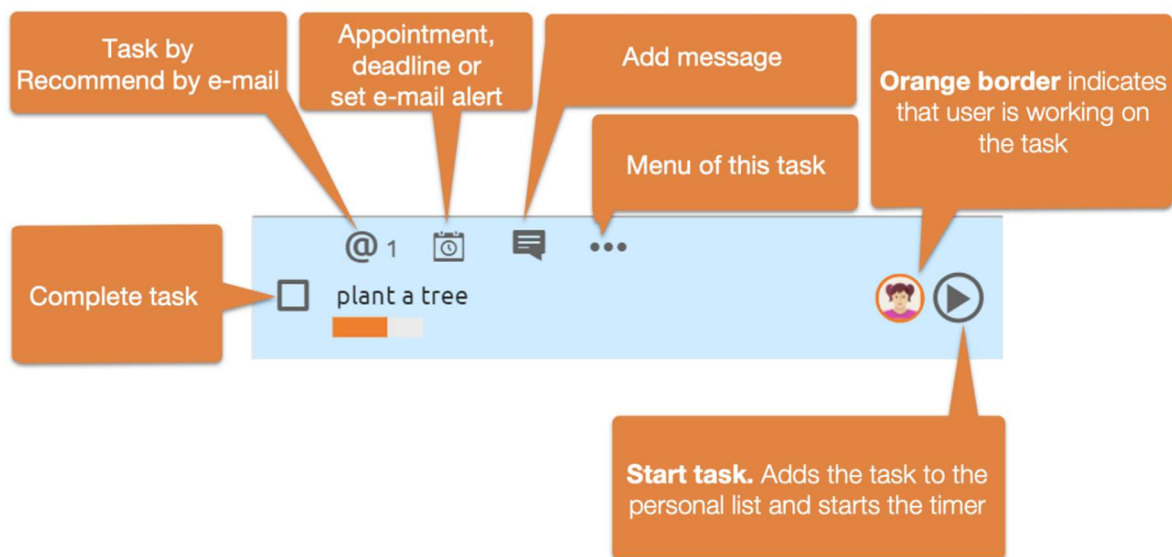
Task by Recommend by e-mail

Appointment, deadline or set e-mail alert

Add message

Orange border indicates that user is working on the task

Menu of this task

@ 1

•••

Complete task

plant a tree

Start task. Adds the task to the personal list and starts the timer